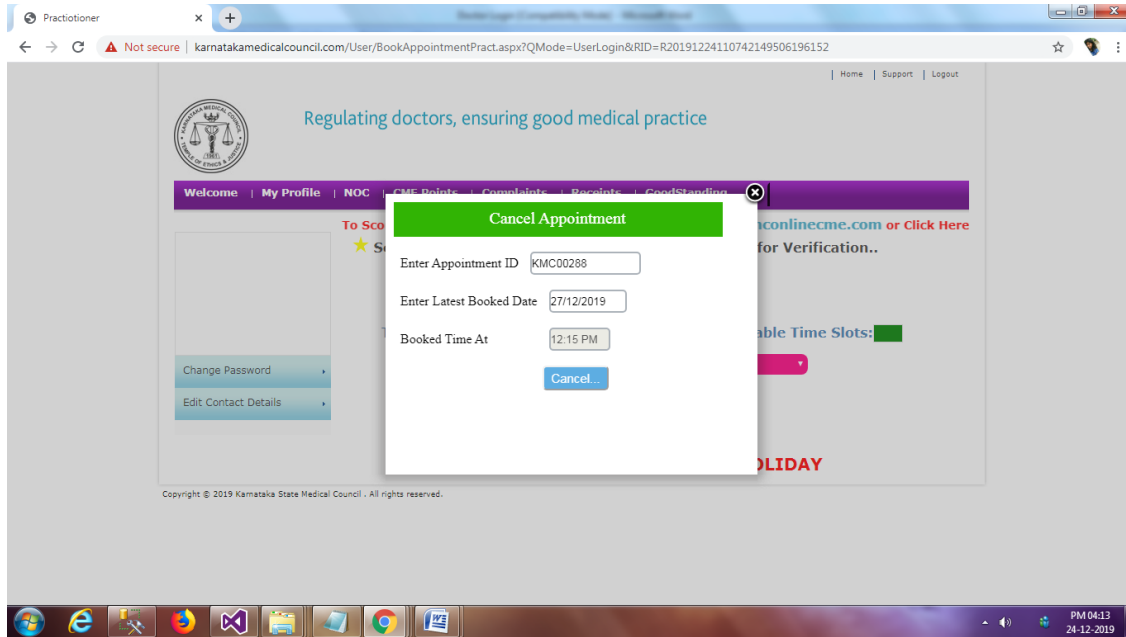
Practioner ×

Not secure | karnatakamedicalcouncil.com/User/BookAppointmentPract.aspx?QMode=UserLogin&RID=R20191224110742149506196152

| Home | Support | Logout

KARNATAKA MEDICAL COUNCIL TEMPLE OF ETHICS & JUSTICE 1961

Regulating doctors, ensuring good medical practice

Welcome | My Profile | NOC | CME Points | Complaints | Receipts | GoodStanding

To Sco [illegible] nconlinecme.com or Click Here

S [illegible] for Verification..

T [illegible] able Time Slots:

Change Password

Edit Contact Details

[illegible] LIDAY

Copyright © 2019 Karnataka State Medical Council . All rights reserved.

Cancel Appointment

Enter Appointment ID KMC00288

Enter Latest Booked Date 27/12/2019

Booked Time At 12:15 PM

Cancel...

PM 04:13
24-12-2019